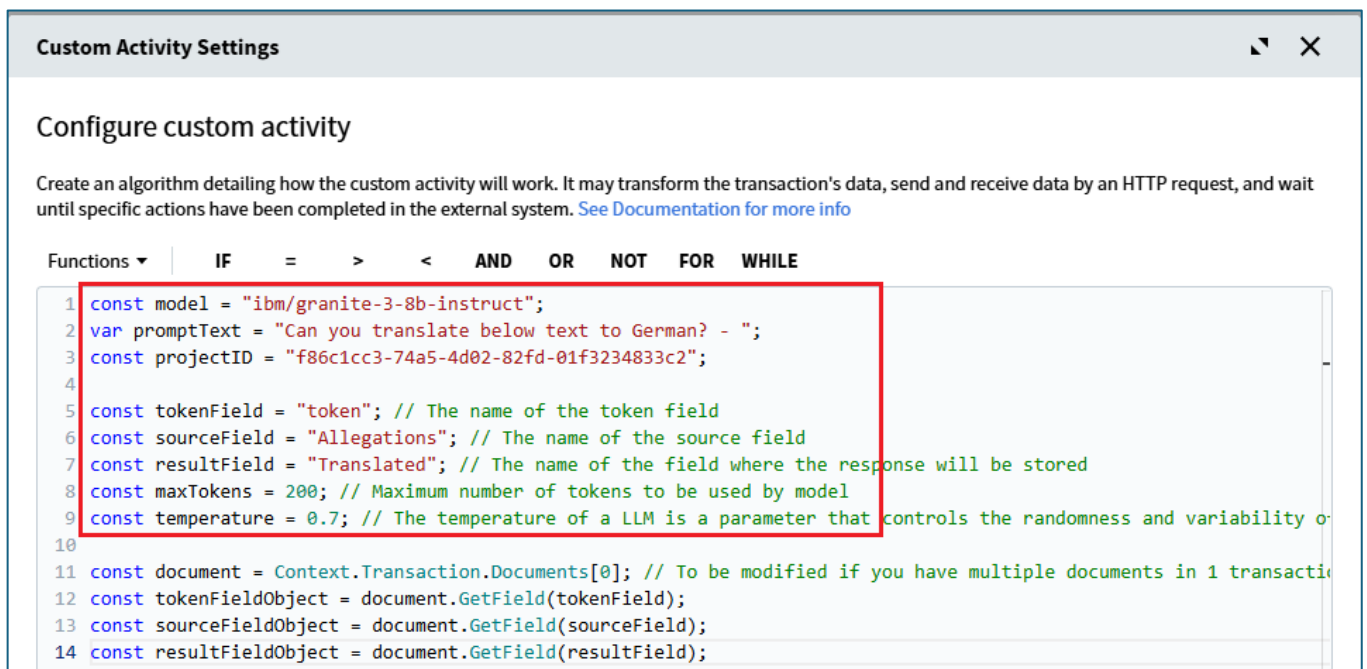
Custom Activity Settings

Configure custom activity

Create an algorithm detailing how the custom activity will work. It may transform the transaction's data, send and receive data by an HTTP request, and wait until specific actions have been completed in the external system. See Documentation for more info

Functions ▾ IF = > < AND OR NOT FOR WHILE

1 const model = "ibm/granite-3-8b-instruct";
2 var promptText = "Can you translate below text to German? - ";
3 const projectID = "f86c1cc3-74a5-4d02-82fd-01f3234833c2";
4
5 const tokenField = "token"; // The name of the token field
6 const sourceField = "Allegations"; // The name of the source field
7 const resultField = "Translated"; // The name of the field where the response will be stored
8 const maxTokens = 200; // Maximum number of tokens to be used by model
9 const temperature = 0.7; // The temperature of a LLM is a parameter that controls the randomness and variability o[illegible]
10
11 const document = Context.Transaction.Documents[0]; // To be modified if you have multiple documents in 1 transacti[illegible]
12 const tokenFieldObject = document.GetField(tokenField);
13 const sourceFieldObject = document.GetField(sourceField);
14 const resultFieldObject = document.GetField(resultField);